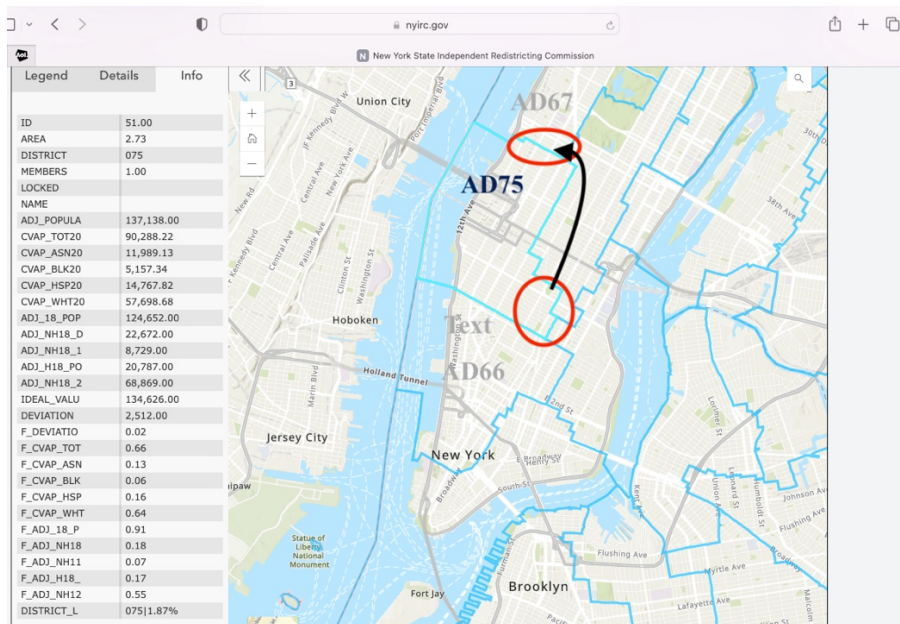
nyirc.gov

New York State Independent Redistricting Commission

Legend Details Info

| ID | 51.00 |
|---|---|
| AREA | 2.73 |
| DISTRICT | 075 |
| MEMBERS | 1.00 |
| LOCKED | |
| NAME | |
| ADJ_POPULA | 137,138.00 |
| CVAP_TOT20 | 90,288.22 |
| CVAP_ASN20 | 11,989.13 |
| CVAP_BLK20 | 5,157.34 |
| CVAP_HSP20 | 14,767.82 |
| CVAP_WHT20 | 57,698.68 |
| ADJ_18_POP | 124,652.00 |
| ADJ_NH18_D | 22,672.00 |
| ADJ_NH18_1 | 8,729.00 |
| ADJ_H18_PO | 20,787.00 |
| ADJ_NH18_2 | 68,869.00 |
| IDEAL_VALU | 134,626.00 |
| DEVIATION | 2,512.00 |
| F_DEVIATIO | 0.02 |
| F_CVAP_TOT | 0.66 |
| F_CVAP_ASN | 0.13 |
| F_CVAP_BLK | 0.06 |
| F_CVAP_HSP | 0.16 |
| F_CVAP_WHT | 0.64 |
| F_ADJ_18_P | 0.91 |
| F_ADJ_NH18 | 0.18 |
| F_ADJ_NH11 | 0.07 |
| F_ADJ_H18_ | 0.17 |
| F_ADJ_NH12 | 0.55 |
| DISTRICT_L | 075\|1.87% |

AD67

AD75

Text

AD66

Union City

Hoboken

Jersey City

New York

Brooklyn

Holland Tunnel

Statue of Liberty National Monument

Fort Jay

12th Ave

Central Ave

Palisade Ave

Clinton St

Washington St

Martin Blvd

Broadway

South St

Henry St

E 2nd St

Flushing Ave

Myrtle Ave

Lafayette Ave

Johnson Ave

Flushing Ave

Union St

Humboldt St

Lorimer St

Kent Ave

38th Ave

30th

New York Ave

JF Kennedy Blvd

Port Imperial Blvd

Broadway

Kennedy Blvd

Washington

ipaw